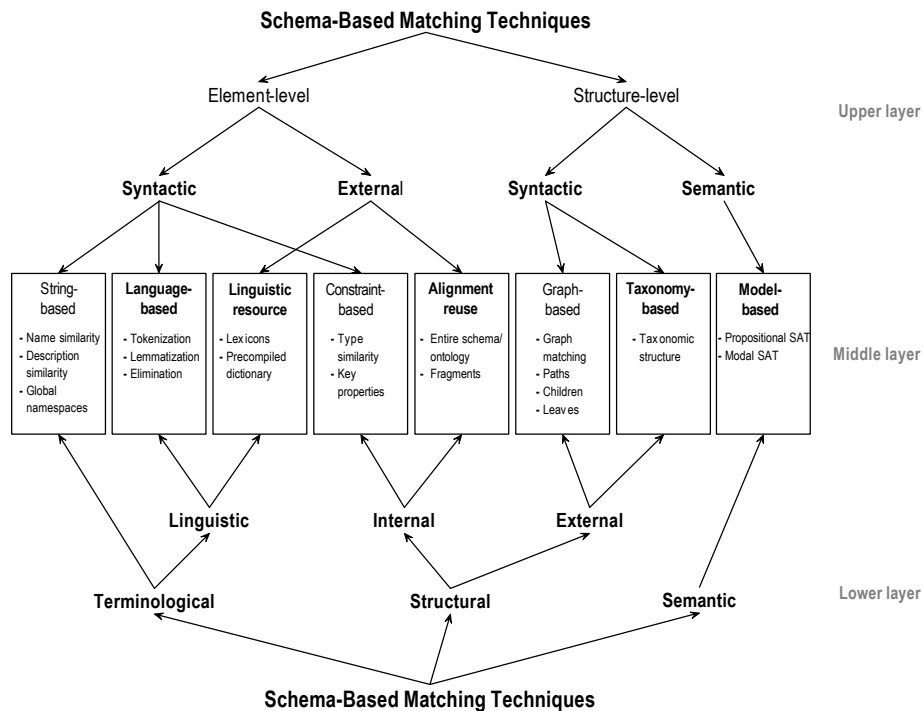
Schema-Based Matching Techniques

Element-level

Structure-level

Upper layer

Syntactic

External

Syntactic

Semantic

String-based
- Name similarity
- Description similarity
- Global namespaces

Language-based
- Tokenization
- Lemmatization
- Elimination

Linguistic resource
- Lexicons
- Precompiled dictionary

Constraint-based
- Type similarity
- Key properties

Alignment reuse
- Entire schema/ ontology
- Fragments

Graph-based
- Graph matching
- Paths
- Children
- Leaves

Taxonomy-based
- Taxonomic structure

Model-based
- Propositional SAT
- Modal SAT

Middle layer

Linguistic

Internal

External

Terminological

Structural

Semantic

Lower layer

Schema-Based Matching Techniques